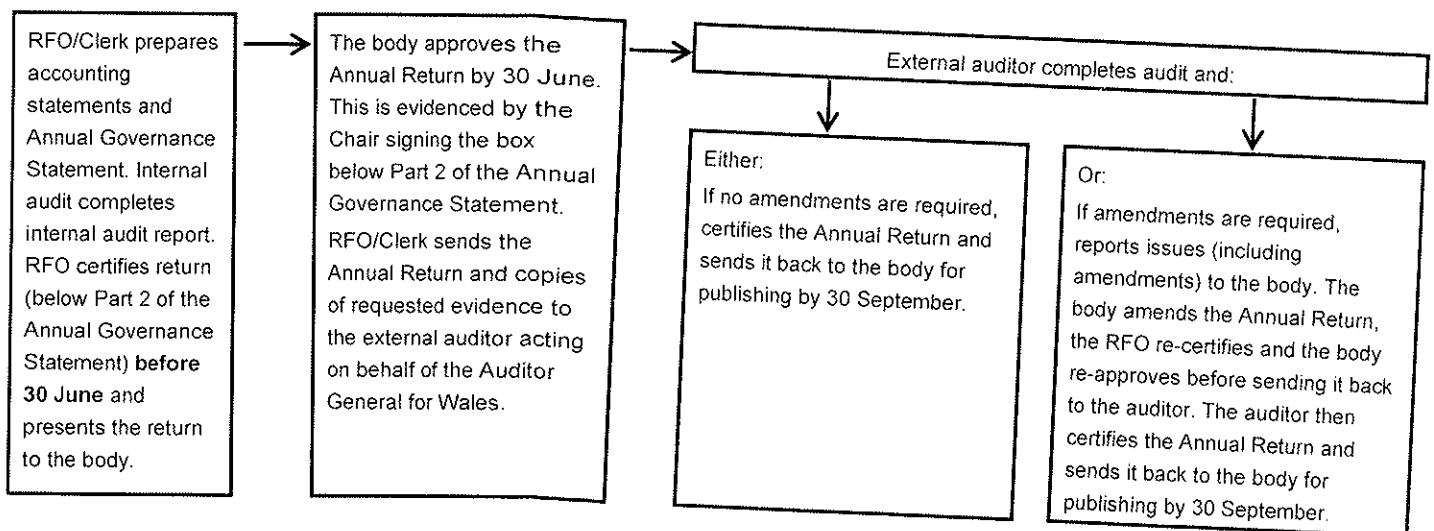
RFO/Clerk prepares accounting statements and Annual Governance Statement. Internal audit completes internal audit report. RFO certifies return (below Part 2 of the Annual Governance Statement) **before 30 June** and presents the return to the body.

The body approves the Annual Return by 30 June. This is evidenced by the Chair signing the box below Part 2 of the Annual Governance Statement.

RFO/Clerk sends the Annual Return and copies of requested evidence to the external auditor acting on behalf of the Auditor General for Wales.

External auditor completes audit and:

Either:

If no amendments are required, certifies the Annual Return and sends it back to the body for publishing by 30 September.

Or:

If amendments are required, reports issues (including amendments) to the body. The body amends the Annual Return, the RFO re-certifies and the body re-approves before sending it back to the auditor. The auditor then certifies the Annual Return and sends it back to the body for publishing by 30 September.